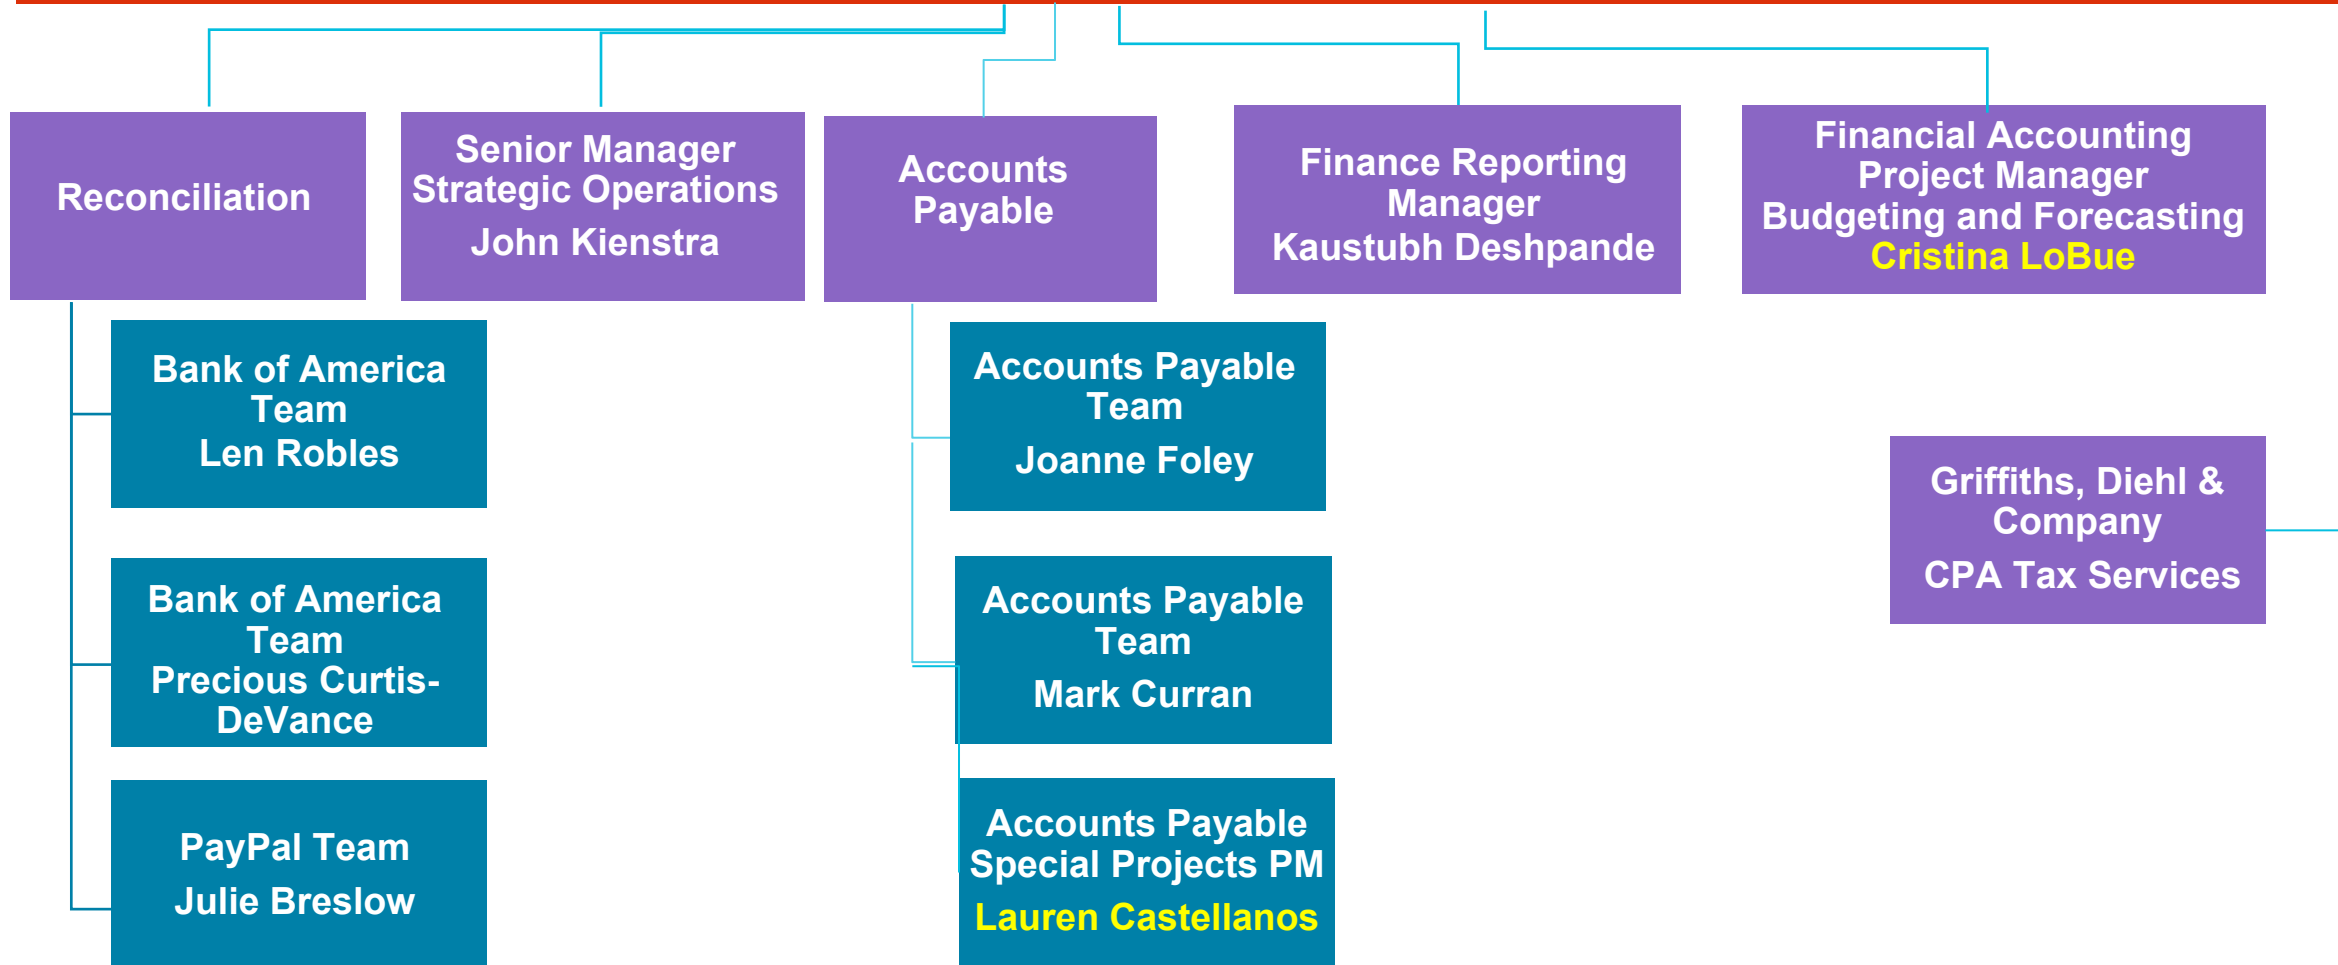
Reconciliation

Senior Manager Strategic Operations
John Kienstra

Accounts Payable

Finance Reporting Manager
Kaustubh Deshpande

Financial Accounting Project Manager Budgeting and Forecasting
Cristina LoBue

Bank of America Team
Len Robles

Bank of America Team
Precious Curtis-DeVance

PayPal Team
Julie Breslow

Accounts Payable Team
Joanne Foley

Accounts Payable Team
Mark Curran

Accounts Payable Special Projects PM
Lauren Castellanos

Griffiths, Diehl & Company
CPA Tax Services